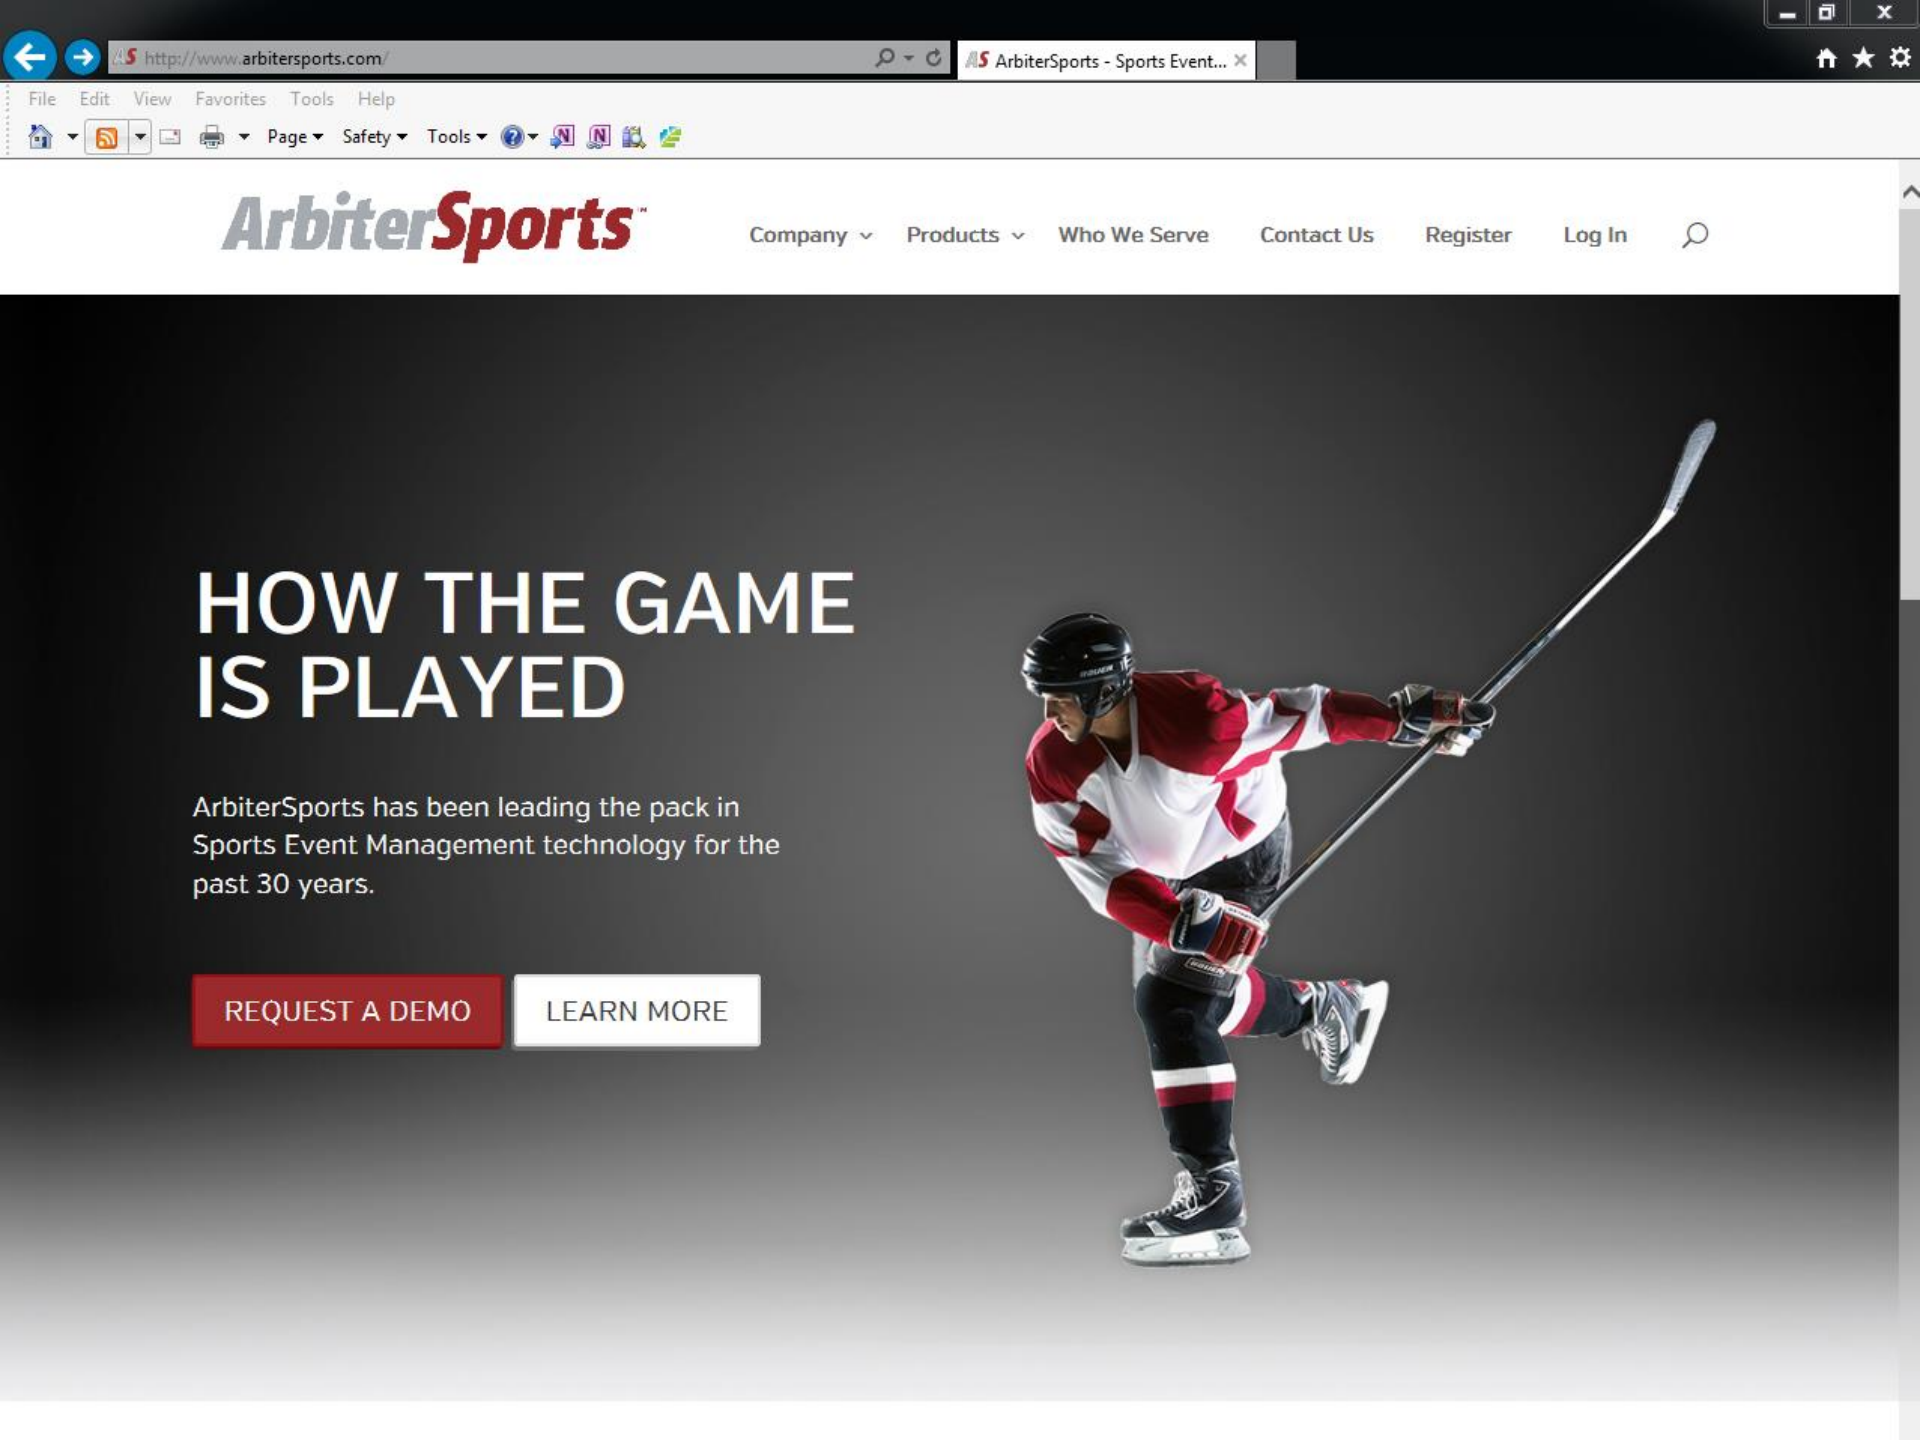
http://www.arbitersports.com/

ArbiterSports - Sports Event...

File Edit View Favorites Tools Help

Page ▾ Safety ▾ Tools ▾

ArbiterSports

Company Products Who We Serve Contact Us Register Log In

HOW THE GAME IS PLAYED

ArbiterSports has been leading the pack in Sports Event Management technology for the past 30 years.

REQUEST A DEMO

LEARN MORE